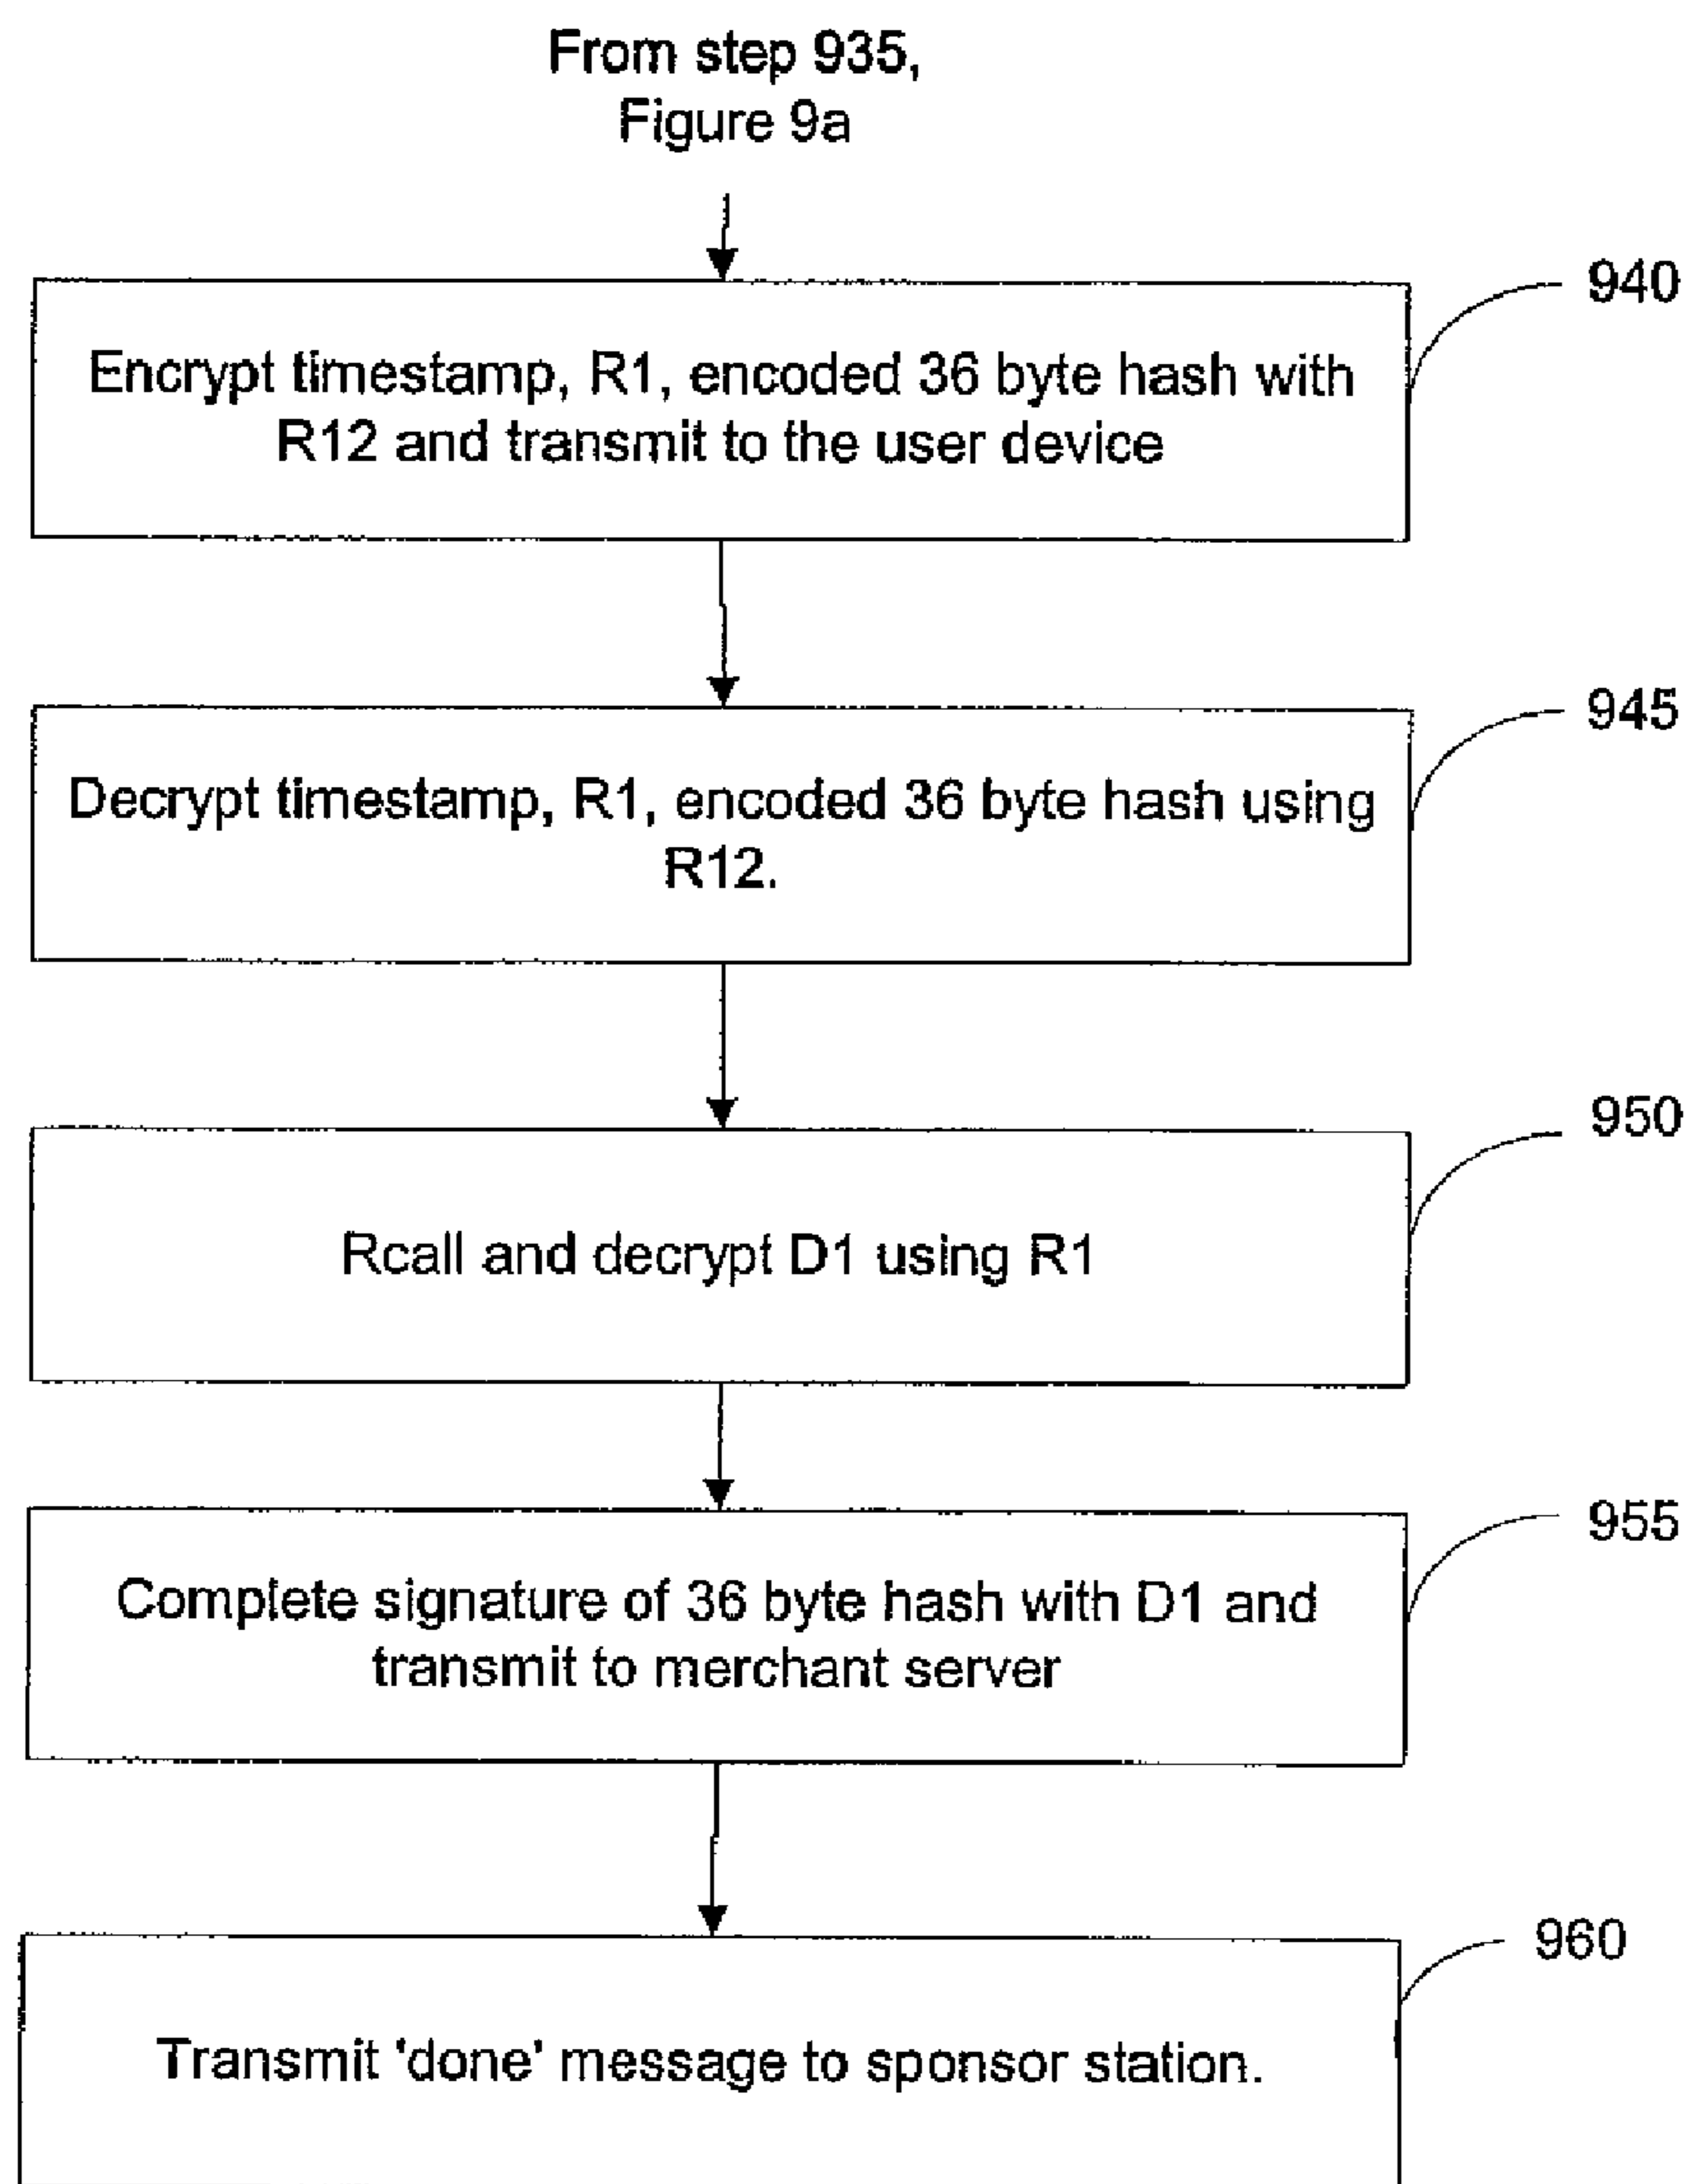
From step 935,
Figure 9a

940

Encrypt timestamp, R1, encoded 36 byte hash with R12 and transmit to the user device

945

Decrypt timestamp, R1, encoded 36 byte hash using R12.

950

Rcall and decrypt D1 using R1

955

Complete signature of 36 byte hash with D1 and transmit to merchant server

960

Transmit 'done' message to sponsor station.